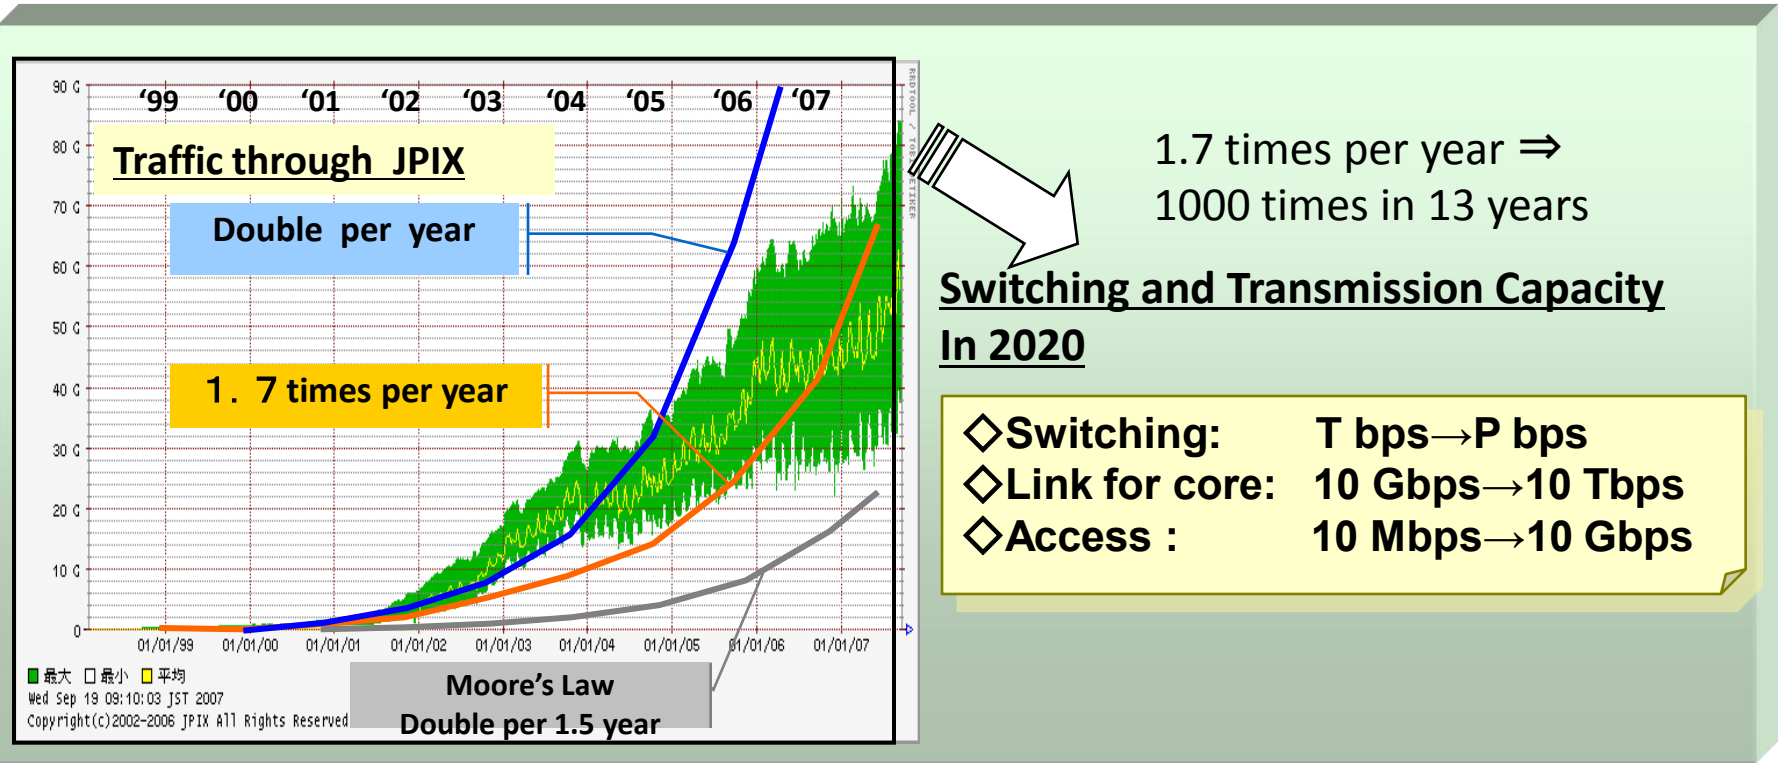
90 G
80 G
70 G
60 G
50 G
40 G
30 G
20 G
10 G
0

'99 '00 '01 '02 '03 '04 '05 '06 '07

Traffic through JPIX

Double per year

1. 7 times per year

RRDTOOL / TOBI OETIKER

01/01/99 01/01/00 01/01/01 01/01/02 01/01/03 01/01/04 01/01/05 01/01/06 01/01/07

最大 最小 平均
Wed Sep 19 09:10:03 JST 2007
Copyright(c)2002-2006 JPIX All Rights Reserved

Moore's Law
Double per 1.5 year

1.7 times per year ⇒
1000 times in 13 years

Switching and Transmission Capacity In 2020

◇Switching: T bps→P bps
◇Link for core: 10 Gbps→10 Tbps
◇Access : 10 Mbps→10 Gbps